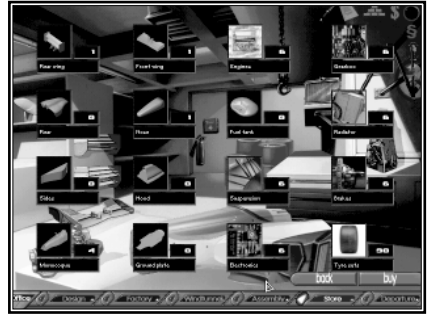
Rear wing
1
Front wing
1
Engines
5
Gearbox
5
Rear
0
Nose
1
Fuel tank
0
Radiator
Sides
0
Hood
0
Suspension
5
Brakes
5
Monocoque
4
Ground plate
0
Electronics
5
Tyre sets
50
back
buy
Office
Design
Factory
Windtunnel
Assembly
Store
Departure